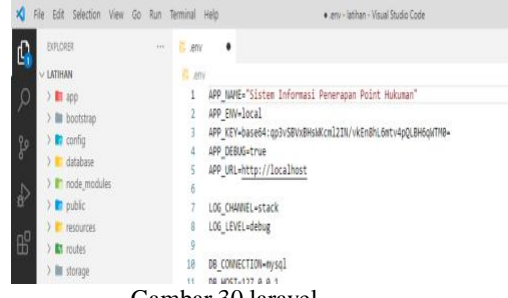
File Edit Selection View Go Run Terminal Help

● .env - latihan - Visual Studio Code

EXPLORER ...

.env ●

LATIHAN

app

bootstrap

config

database

node_modules

public

resources

routes

storage

.env

1 APP_NAME="Sistem Informasi Penerapan Point Hukuman"
2 APP_ENV=local
3 APP_KEY=base64:qp3vSBVxBHsWKcml2IN/vkEnBhL6mtv4pQLBH6qWTM0=
4 APP_DEBUG=true
5 APP_URL=http://localhost
6
7 LOG_CHANNEL=stack
8 LOG_LEVEL=debug
9
10 DB_CONNECTION=mysql
11 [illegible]

Gambar 30 laravel